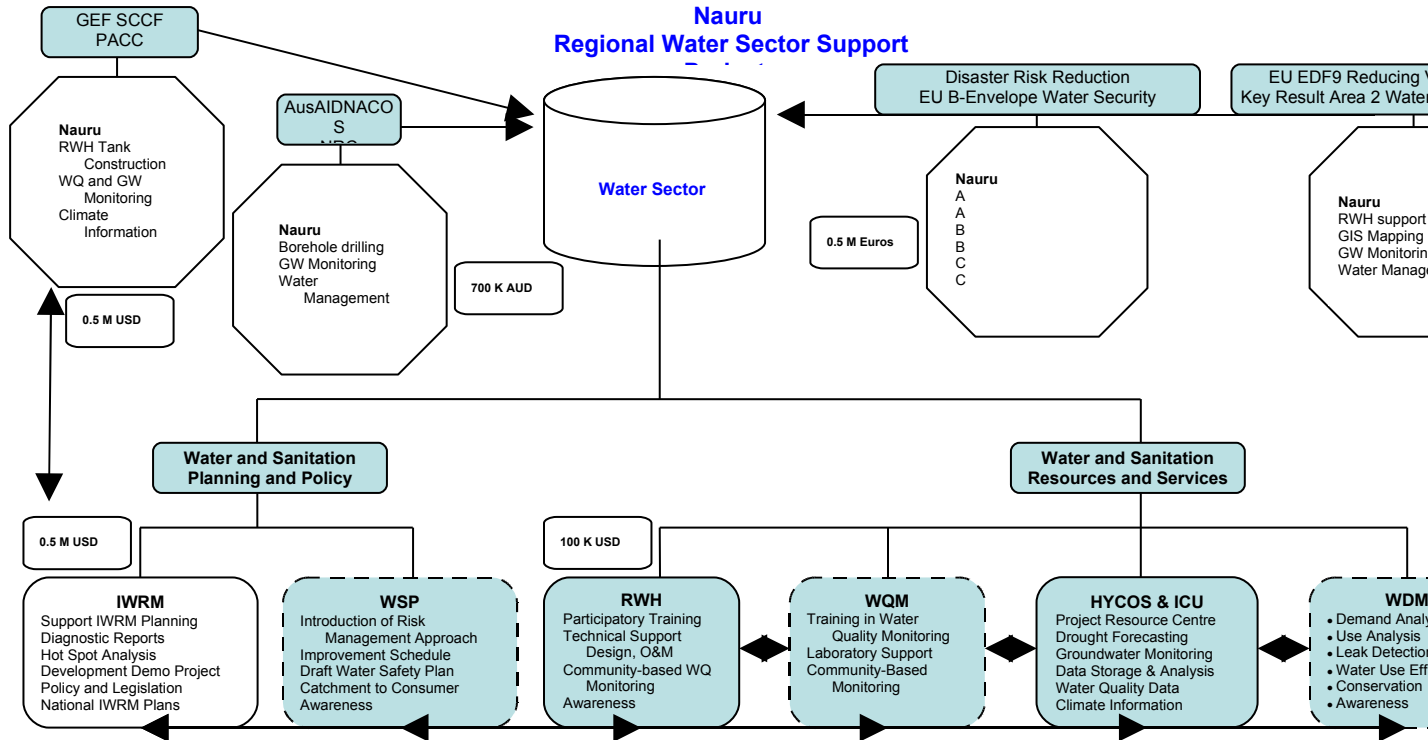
GEF SCCF
PACC

Nauru
Regional Water Sector Support
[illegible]

Disaster Risk Reduction
EU B-Envelope Water Security

EU EDF9 Reducing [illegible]
Key Result Area 2 Water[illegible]

Nauru
RWH Tank Construction
WQ and GW Monitoring
Climate Information

AusAIDNACOS
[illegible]

Water Sector

Nauru
Borehole drilling
GW Monitoring
Water Management

Nauru
A
A
B
B
C
C

0.5 M Euros

Nauru
RWH support
GIS Mapping
GW Monitorin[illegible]
Water Manag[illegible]

700 K AUD

0.5 M USD

Water and Sanitation Planning and Policy

Water and Sanitation Resources and Services

0.5 M USD

100 K USD

IWRM
Support IWRM Planning
Diagnostic Reports
Hot Spot Analysis
Development Demo Project
Policy and Legislation
National IWRM Plans

WSP
Introduction of Risk Management Approach
Improvement Schedule
Draft Water Safety Plan
Catchment to Consumer
Awareness

RWH
Participatory Training
Technical Support Design, O&M
Community-based WQ Monitoring
Awareness

WQM
Training in Water Quality Monitoring
Laboratory Support
Community-Based Monitoring

HYCOS & ICU
Project Resource Centre
Drought Forecasting
Groundwater Monitoring
Data Storage & Analysis
Water Quality Data
Climate Information

WDM
• Demand Analy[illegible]
• Use Analysis
• Leak Detectio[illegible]
• Water Use Eff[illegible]
• Conservation
• Awareness